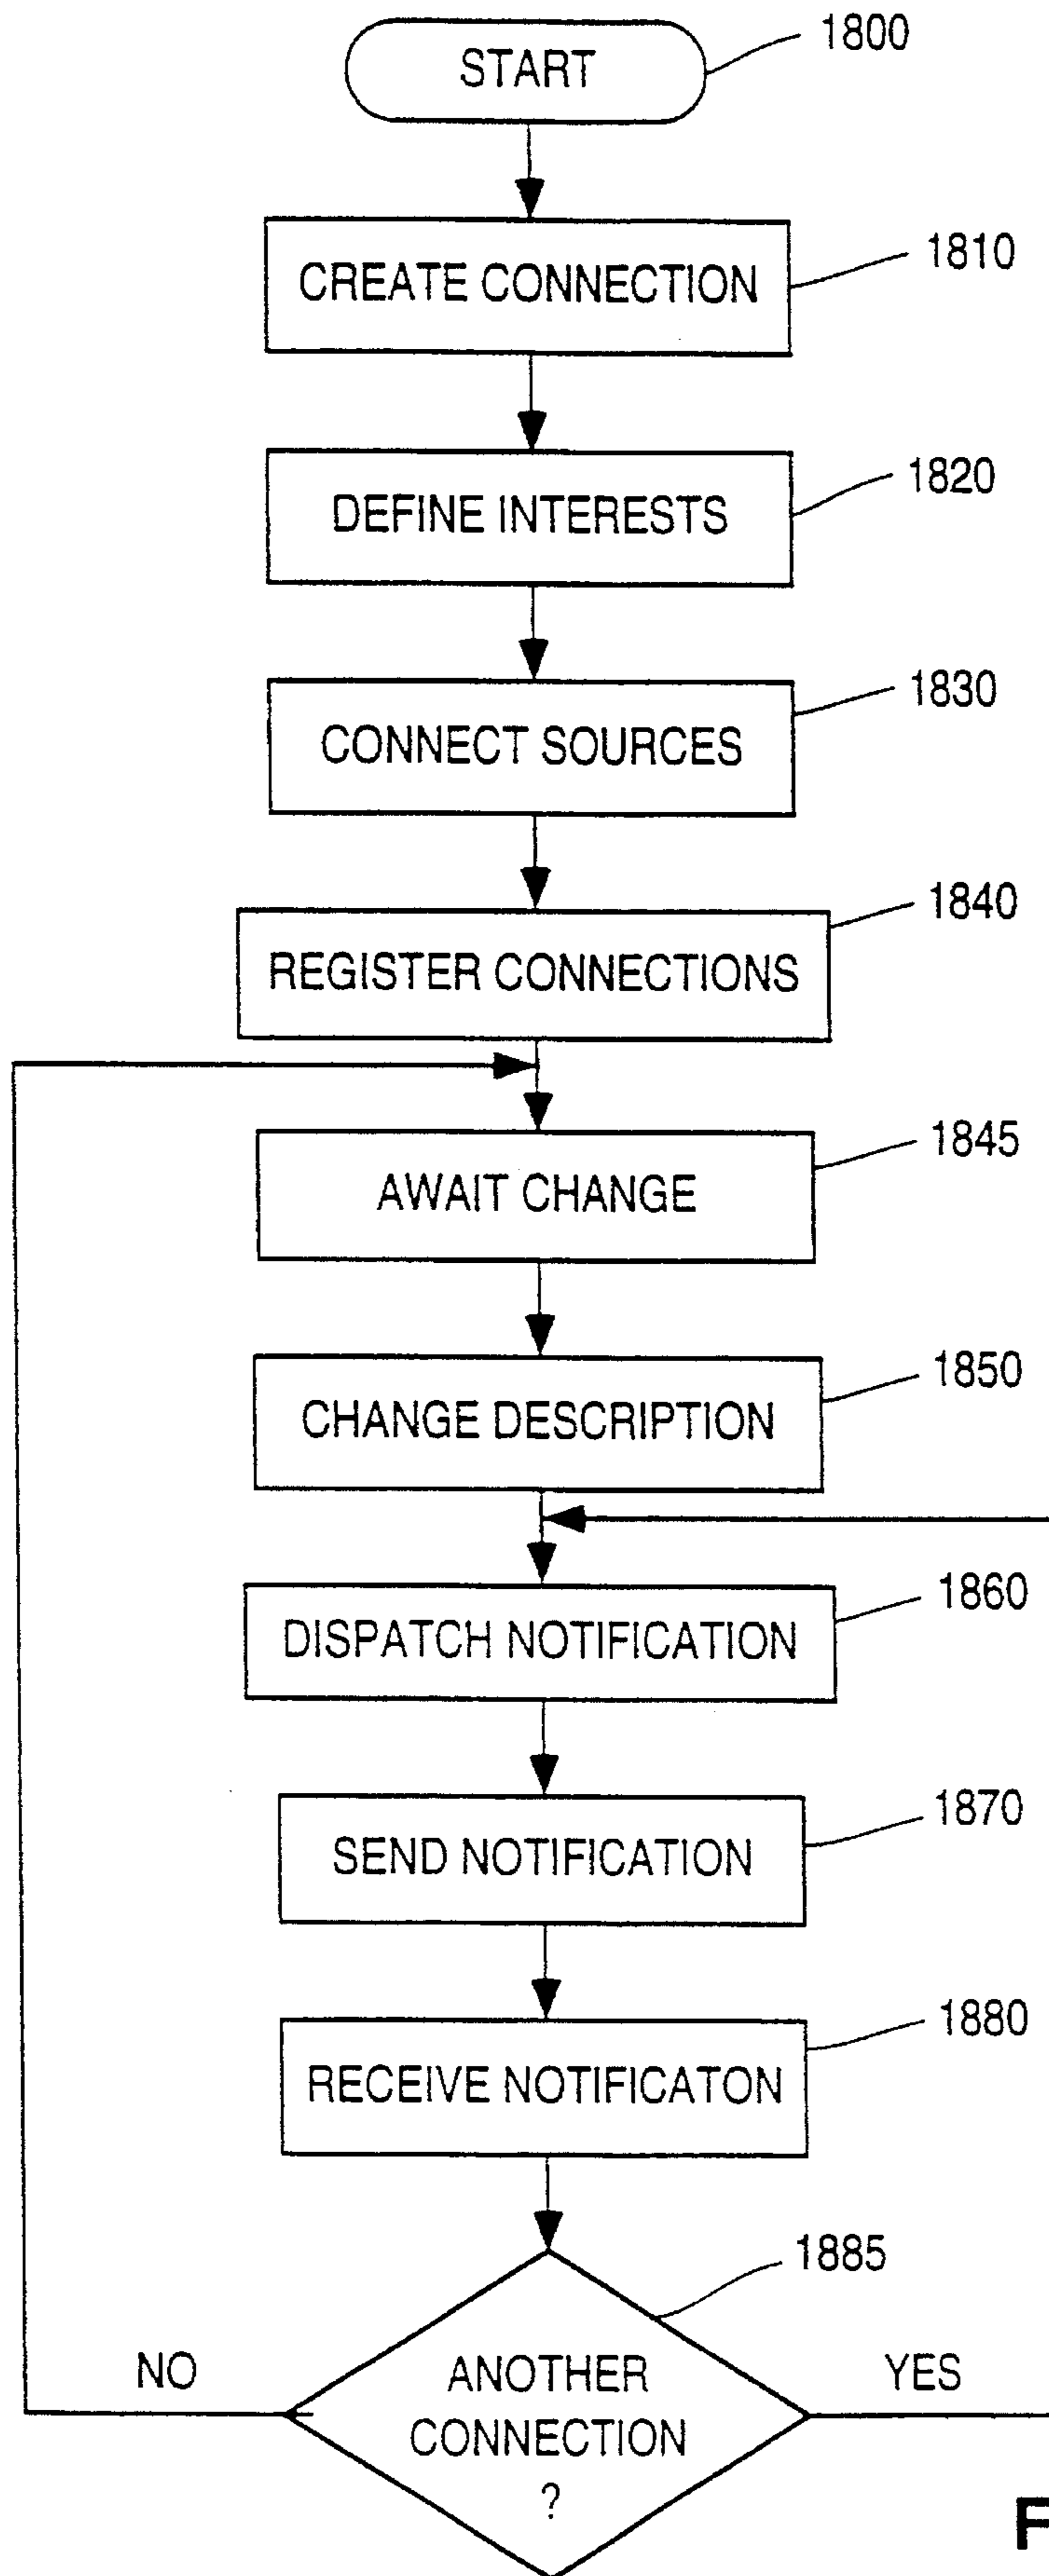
START
1800

CREATE CONNECTION
1810

DEFINE INTERESTS
1820

CONNECT SOURCES
1830

REGISTER CONNECTIONS
1840

AWAIT CHANGE
1845

CHANGE DESCRIPTION
1850

DISPATCH NOTIFICATION
1860

SEND NOTIFICATION
1870

RECEIVE NOTIFICATON
1880

1885
NO
ANOTHER CONNECTION ?
YES

F